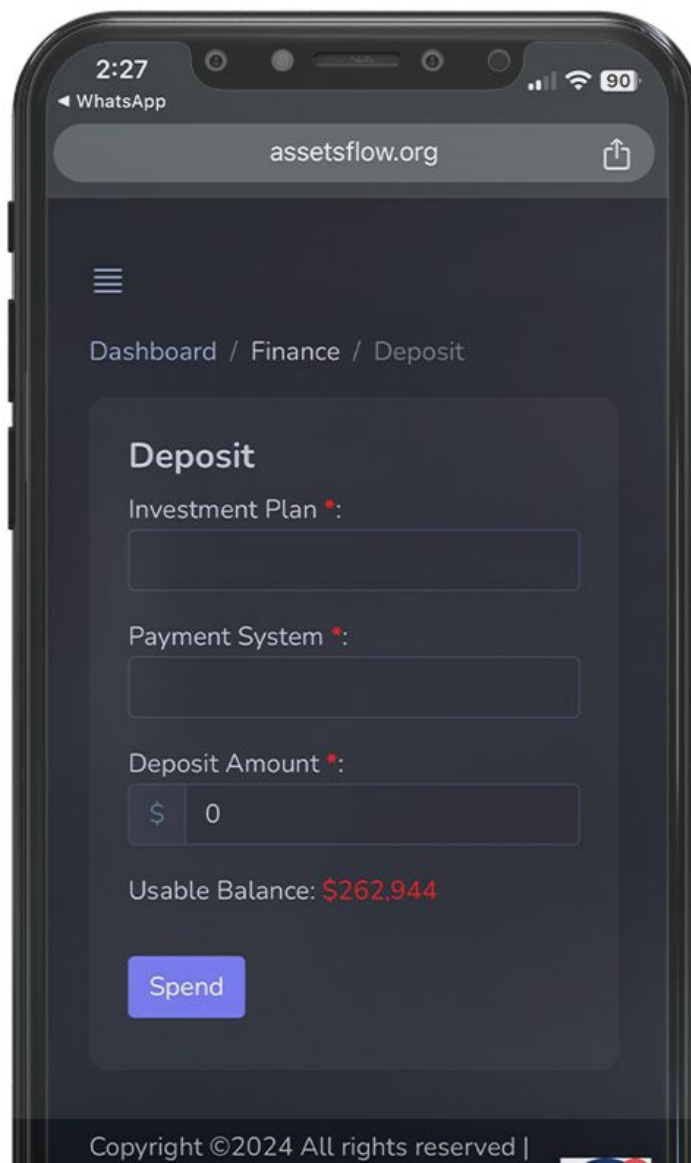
2:27
◀ WhatsApp
90
assetsflow.org

Dashboard / Finance / Deposit

Deposit

Investment Plan *:

Payment System *:

Deposit Amount *:

$ 0

Usable Balance: $262,944

Spend

Copyright ©2024 All rights reserved |